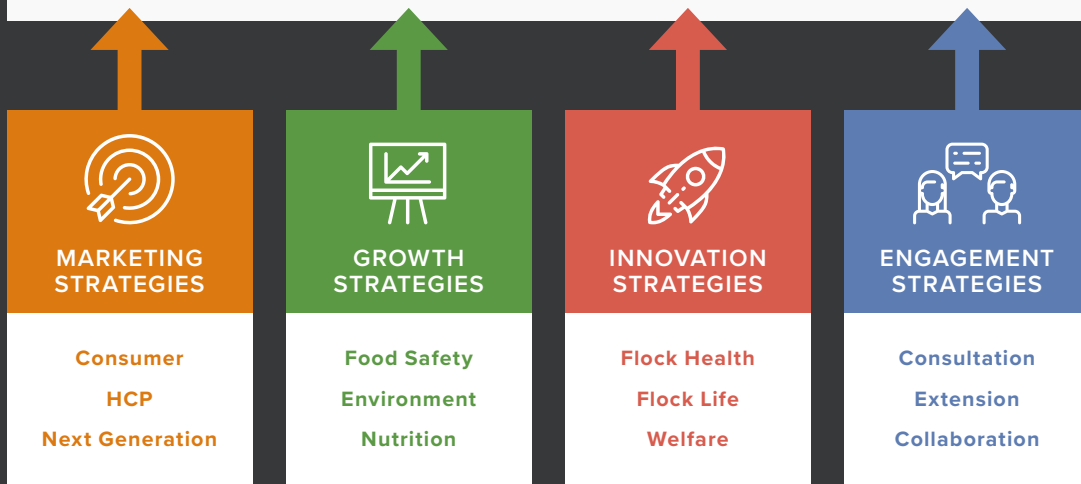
MARKETING STRATEGIES

Consumer

HCP

Next Generation

GROWTH STRATEGIES

Food Safety

Environment

Nutrition

INNOVATION STRATEGIES

Flock Health

Flock Life

Welfare

ENGAGEMENT STRATEGIES

Consultation

Extension

Collaboration